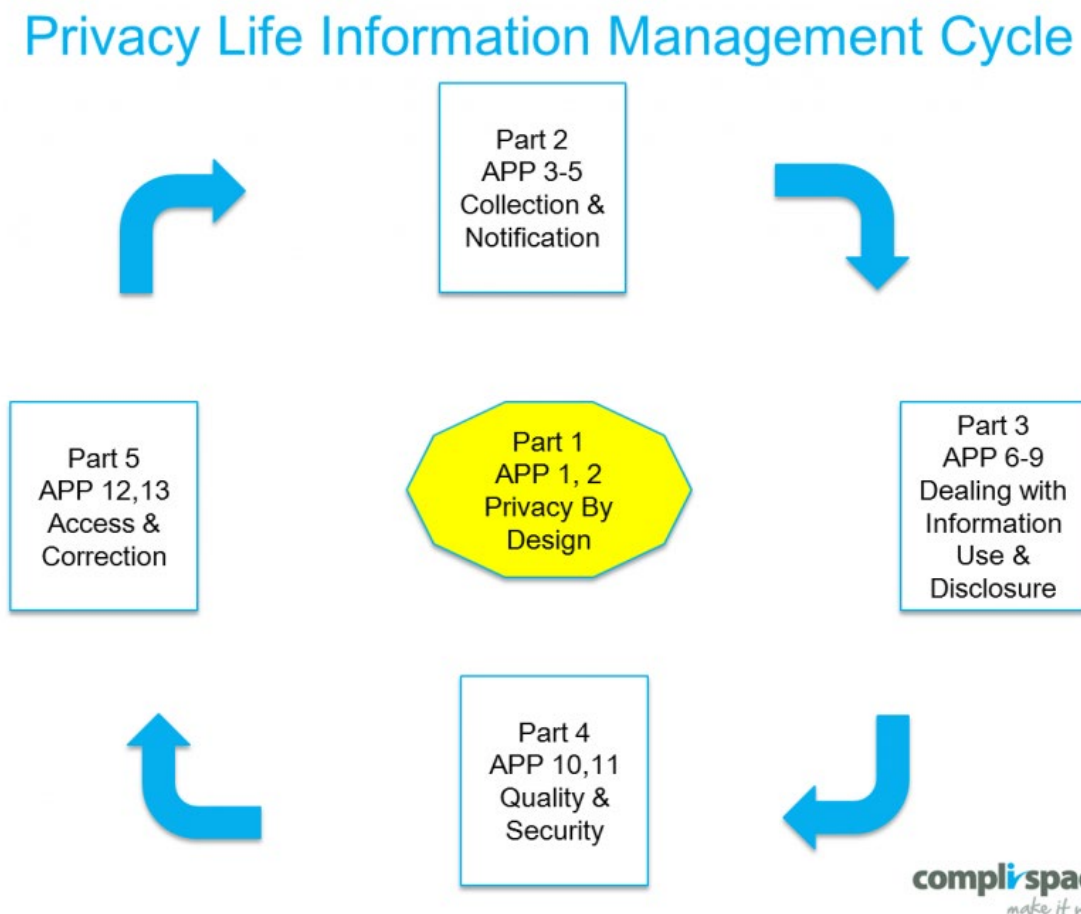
Privacy Life Information Management Cycle

Part 2
APP 3-5
Collection &
Notification

Part 5
APP 12,13
Access &
Correction

Part 1
APP 1, 2
Privacy By
Design

Part 3
APP 6-9
Dealing with
Information
Use &
Disclosure

Part 4
APP 10,11
Quality &
Security

complispa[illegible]
make it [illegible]